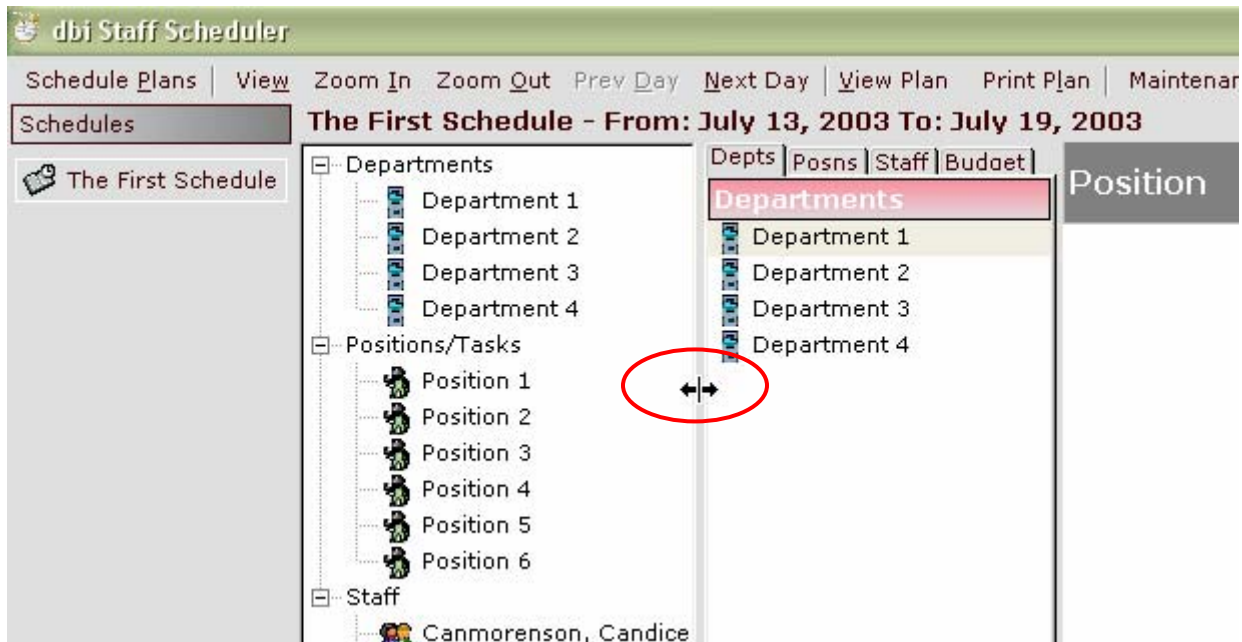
dbi Staff Scheduler

Schedule Plans | View Zoom In Zoom Out Prev Day Next Day | View Plan Print Plan | Maintenar

Schedules

The First Schedule - From: July 13, 2003 To: July 19, 2003

The First Schedule

Departments
Department 1
Department 2
Department 3
Department 4
Positions/Tasks
Position 1
Position 2
Position 3
Position 4
Position 5
Position 6
Staff
Canmorenson, Candice

Depts | Posns | Staff | Budget

Departments
Department 1
Department 2
Department 3
Department 4

Position